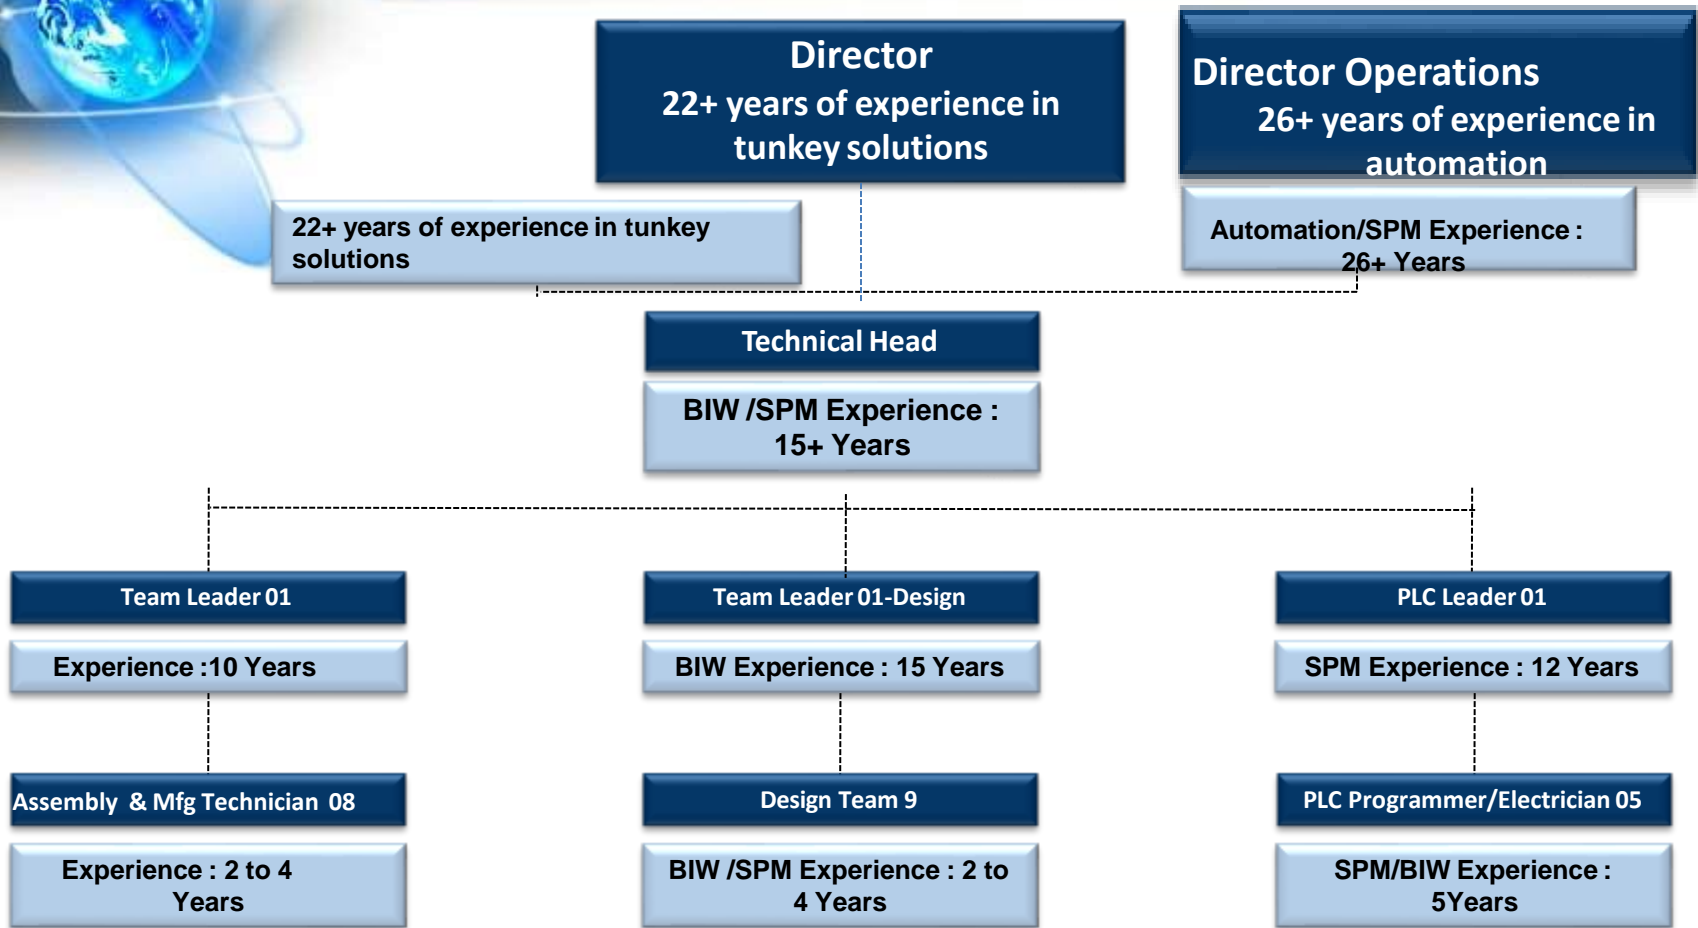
Director
22+ years of experience in tunkey solutions

Director Operations
26+ years of experience in automation

22+ years of experience in tunkey solutions

Automation/SPM Experience : 26+ Years

Technical Head

BIW /SPM Experience : 15+ Years

Team Leader 01

Experience :10 Years

Team Leader 01-Design

BIW Experience : 15 Years

PLC Leader 01

SPM Experience : 12 Years

Assembly & Mfg Technician 08

Experience : 2 to 4 Years

Design Team 9

BIW /SPM Experience : 2 to 4 Years

PLC Programmer/Electrician 05

SPM/BIW Experience : 5Years